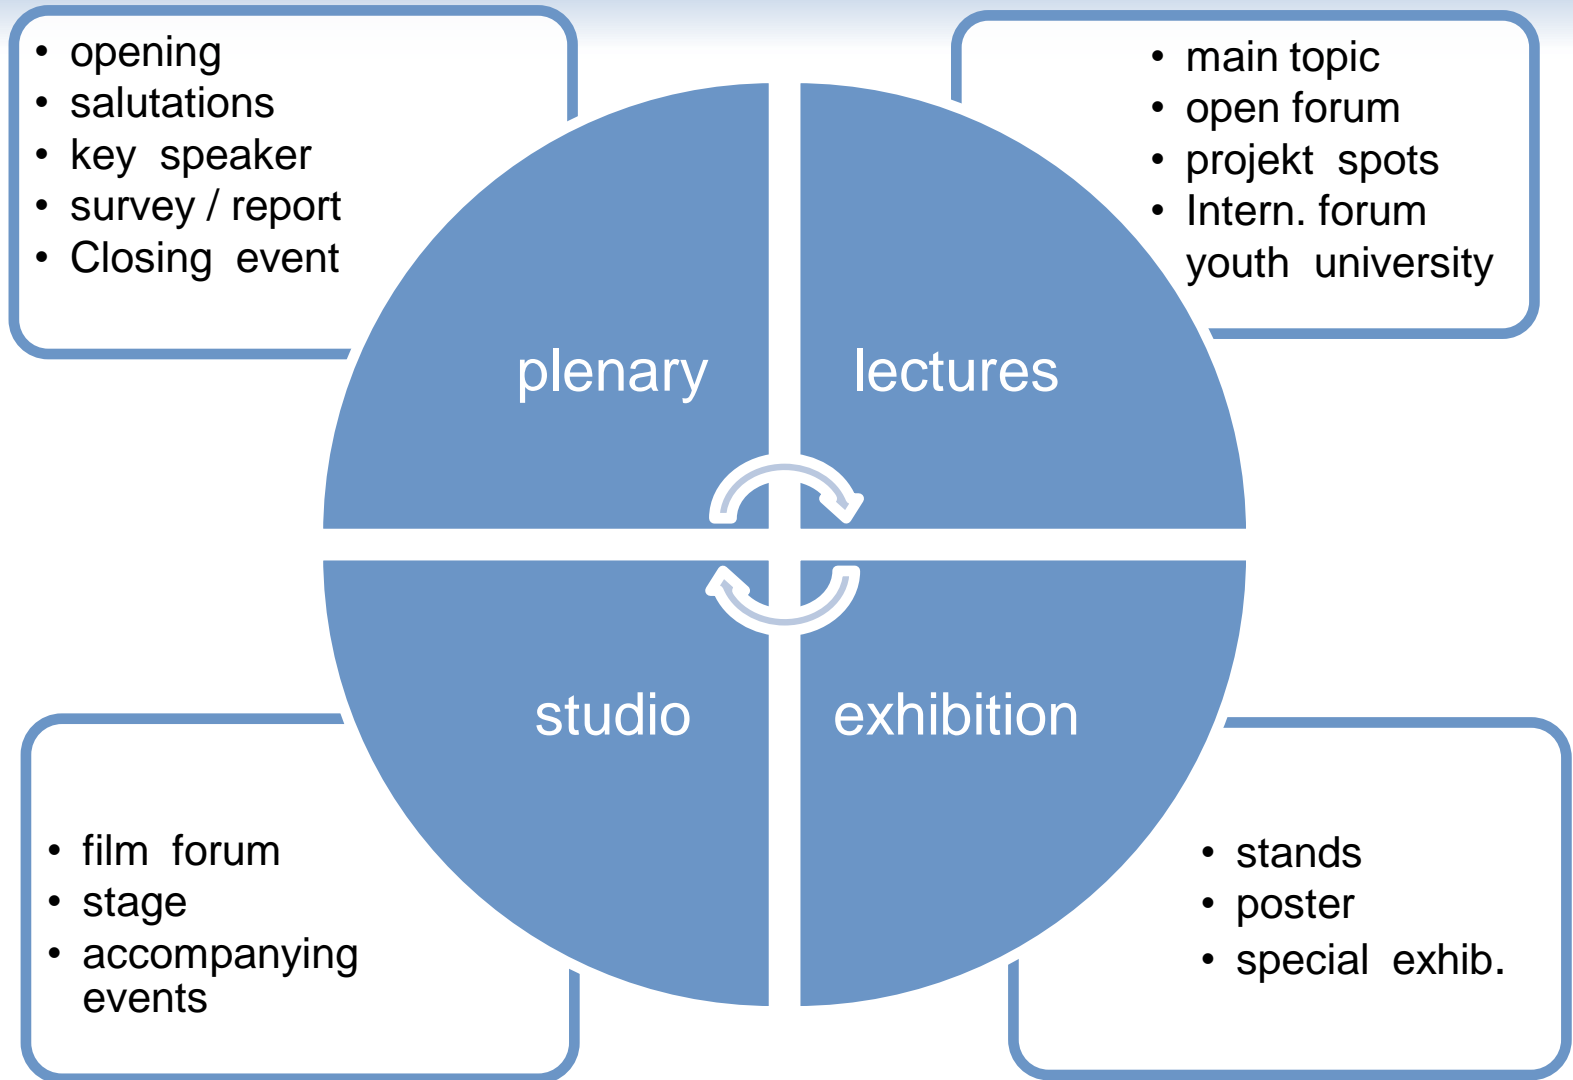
- opening
- salutations
- key speaker
- survey / report
- Closing event

- main topic
- open forum
- projekt spots
- Intern. forum youth university

plenary

lectures

studio

exhibition

- film forum
- stage
- accompanying events

- stands
- poster
- special exhib.